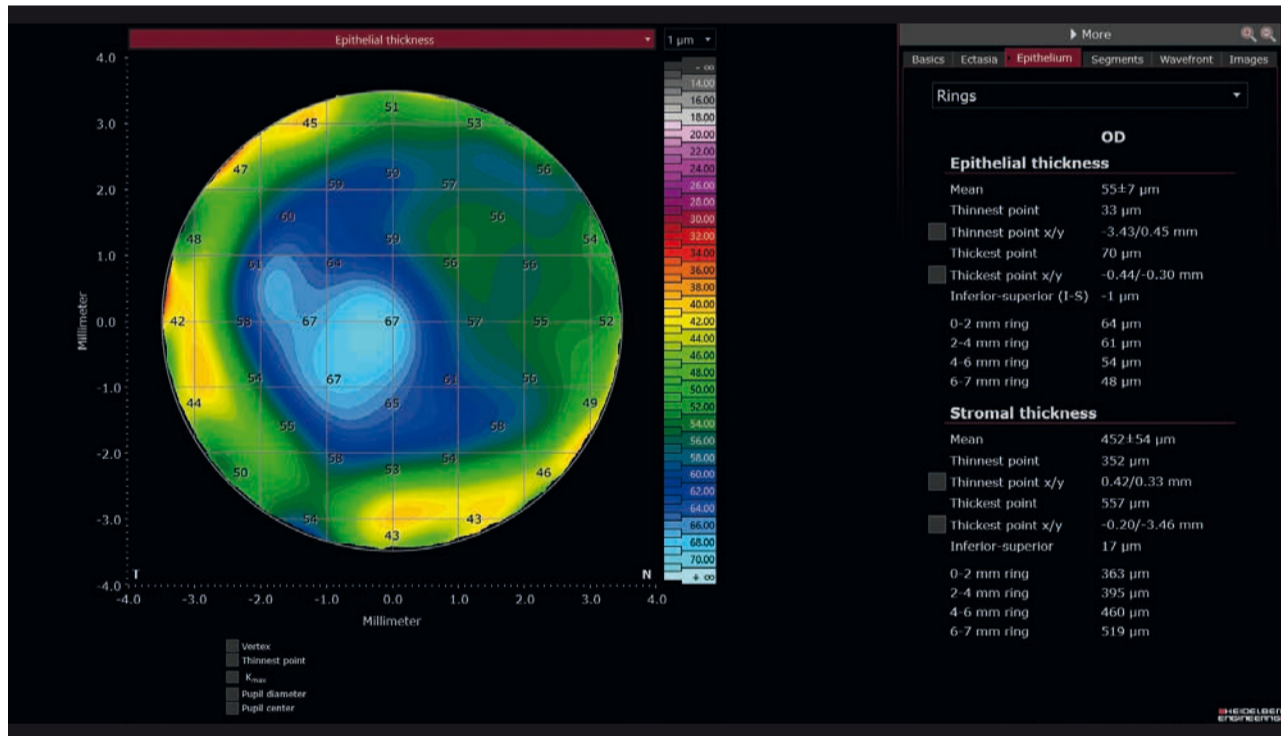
Epithelial thickness
1 µm

4.0
3.0
2.0
1.0
0.0
-1.0
-2.0
-3.0
-4.0
Millimeter

51
45
53
47
59
59
57
56
60
56
48
59
54
61
64
56
56
42
58
67
67
57
55
52
54
67
61
56
44
65
49
55
58
58
53
54
50
46
54
43
43

T
N
-4.0
-3.0
-2.0
-1.0
0.0
1.0
2.0
3.0
4.0
Millimeter

- ∞
14.00
16.00
18.00
20.00
22.00
24.00
26.00
28.00
30.00
32.00
34.00
36.00
38.00
40.00
42.00
44.00
46.00
48.00
50.00
52.00
54.00
56.00
58.00
60.00
62.00
64.00
66.00
68.00
70.00
+ ∞

Vertex
Thinnest point
$K_{max}$
Pupil diameter
Pupil center

▸ More

Basics | Ectasia | Epithelium | Segments | Wavefront | Images

Rings

OD

Epithelial thickness

| | |
|---|---|
| Mean | 55±7 µm |
| Thinnest point | 33 µm |
| Thinnest point x/y | -3.43/0.45 mm |
| Thickest point | 70 µm |
| Thickest point x/y | -0.44/-0.30 mm |
| Inferior-superior (I-S) | -1 µm |
| 0-2 mm ring | 64 µm |
| 2-4 mm ring | 61 µm |
| 4-6 mm ring | 54 µm |
| 6-7 mm ring | 48 µm |

Stromal thickness

| | |
|---|---|
| Mean | 452±54 µm |
| Thinnest point | 352 µm |
| Thinnest point x/y | 0.42/0.33 mm |
| Thickest point | 557 µm |
| Thickest point x/y | -0.20/-3.46 mm |
| Inferior-superior | 17 µm |
| 0-2 mm ring | 363 µm |
| 2-4 mm ring | 395 µm |
| 4-6 mm ring | 460 µm |
| 6-7 mm ring | 519 µm |

HEIDELBERG ENGINEERING